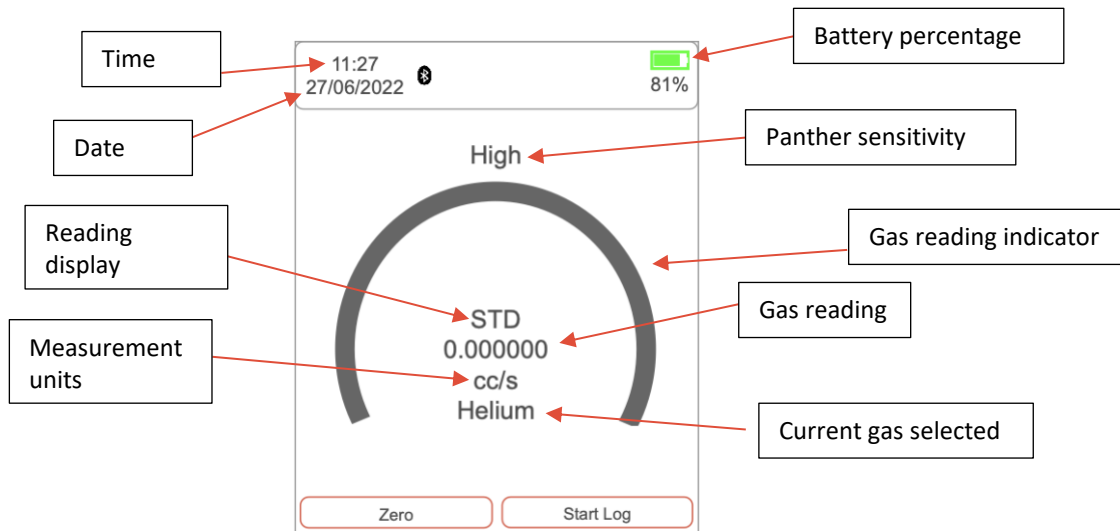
Time

11:27
27/06/2022

81%

Battery percentage

Date

High

Panther sensitivity

Reading display

Gas reading indicator

STD
0.000000
cc/s
Helium

Gas reading

Measurement units

Current gas selected

Zero

Start Log